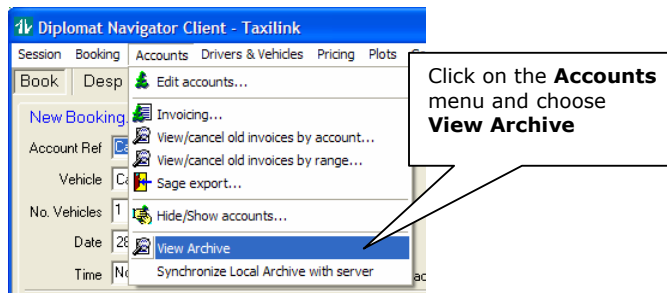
Diplomat Navigator Client - Taxilink

Session Booking Accounts Drivers & Vehicles Pricing Plots

Book Desp

New Booking

Account Ref Ca

Vehicle Ca

No. Vehicles 1

Date 28

Time No

Edit accounts...

Invoicing...

View/cancel old invoices by account...

View/cancel old invoices by range...

Sage export...

Hide/Show accounts...

View Archive

Synchronize Local Archive with server

Click on the **Accounts** menu and choose **View Archive**